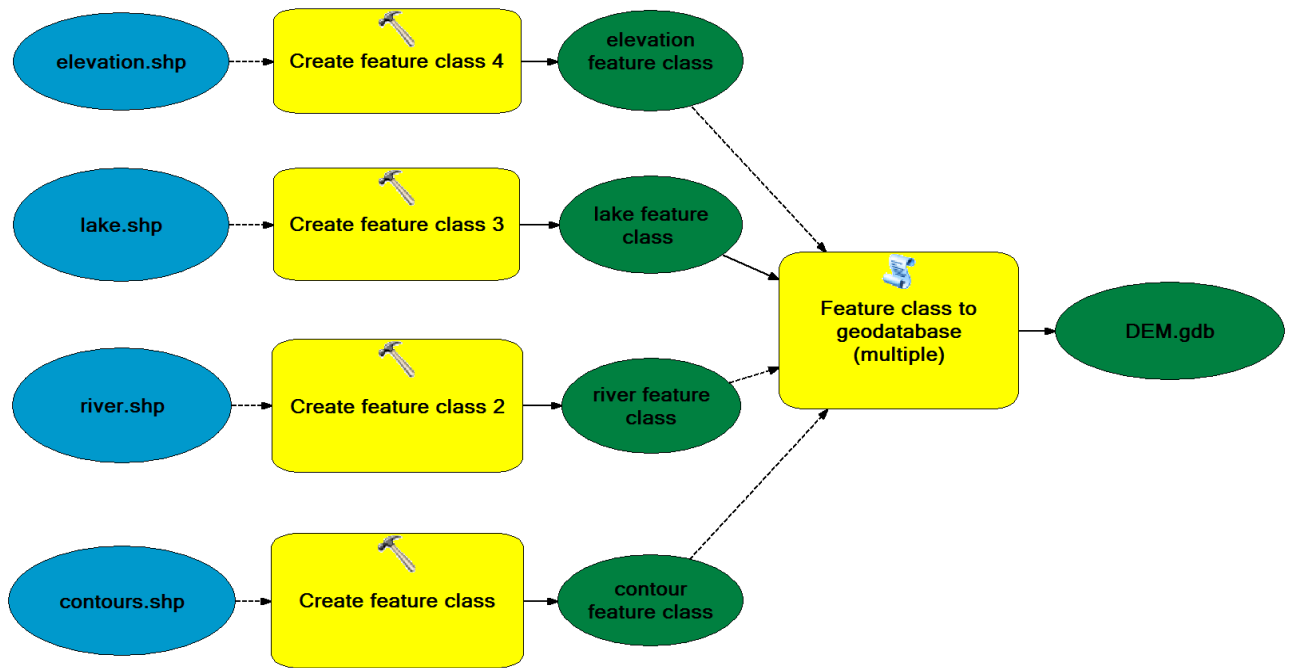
elevation.shp

Create feature class 4

elevation feature class

lake.shp

Create feature class 3

lake feature class

Feature class to geodatabase (multiple)

DEM.gdb

river.shp

Create feature class 2

river feature class

contours.shp

Create feature class

contour feature class